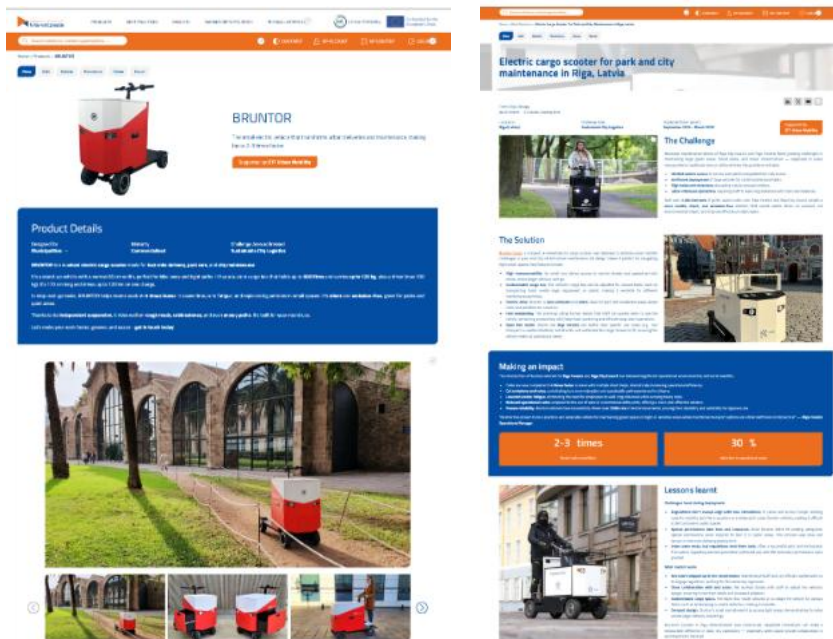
BRUNTOR

Register on EIT Urban Mobility

Product Details

Electric cargo scooter for park and city maintenance in Riga, Latvia

The Challenge

The Solution

Making an impact

2-3 times

30 %

Lessons learnt